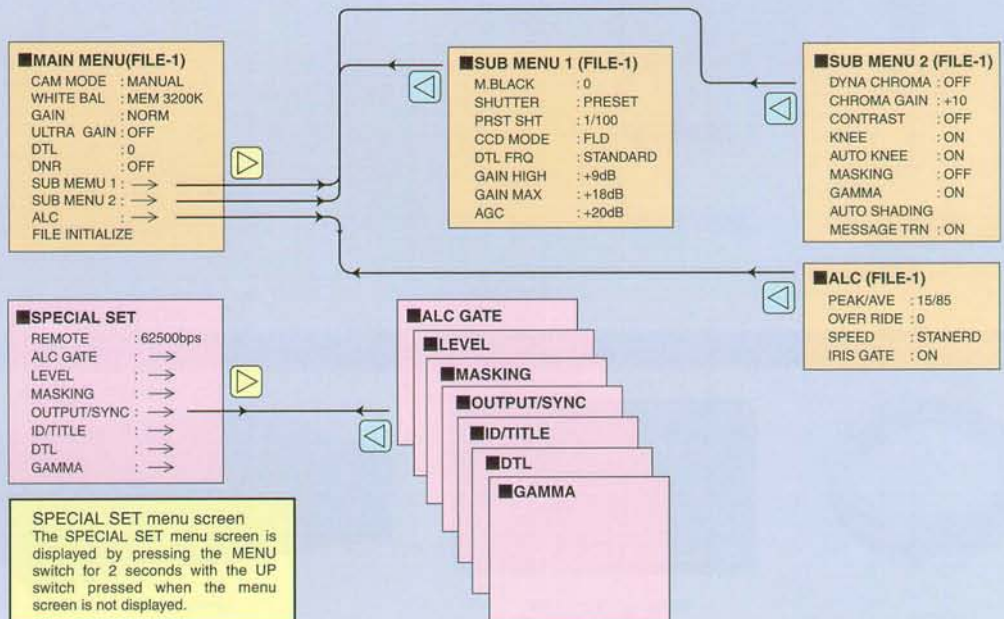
■MAIN MENU(FILE-1)
CAM MODE : MANUAL
WHITE BAL : MEM 3200K
GAIN : NORM
ULTRA GAIN : OFF
DTL : 0
DNR : OFF
SUB MENU 1 : →
SUB MENU 2 : →
ALC : →
FILE INITIALIZE

■SUB MENU 1 (FILE-1)
M.BLACK : 0
SHUTTER : PRESET
PRST SHT : 1/100
CCD MODE : FLD
DTL FRQ : STANDARD
GAIN HIGH : +9dB
GAIN MAX : +18dB
AGC : +20dB

■SUB MENU 2 (FILE-1)
DYNA CHROMA : OFF
CHROMA GAIN : +10
CONTRAST : OFF
KNEE : ON
AUTO KNEE : ON
MASKING : OFF
GAMMA : ON
AUTO SHADING
MESSAGE TRN : ON

■ALC (FILE-1)
PEAK/AVE : 15/85
OVER RIDE : 0
SPEED : STANERD
IRIS GATE : ON

■SPECIAL SET
REMOTE : 62500bps
ALC GATE : →
LEVEL : →
MASKING : →
OUTPUT/SYNC : →
ID/TITLE : →
DTL : →
GAMMA : →

■ALC GATE
■LEVEL
■MASKING
■OUTPUT/SYNC
■ID/TITLE
■DTL
■GAMMA

SPECIAL SET menu screen
The SPECIAL SET menu screen is displayed by pressing the MENU switch for 2 seconds with the UP switch pressed when the menu screen is not displayed.